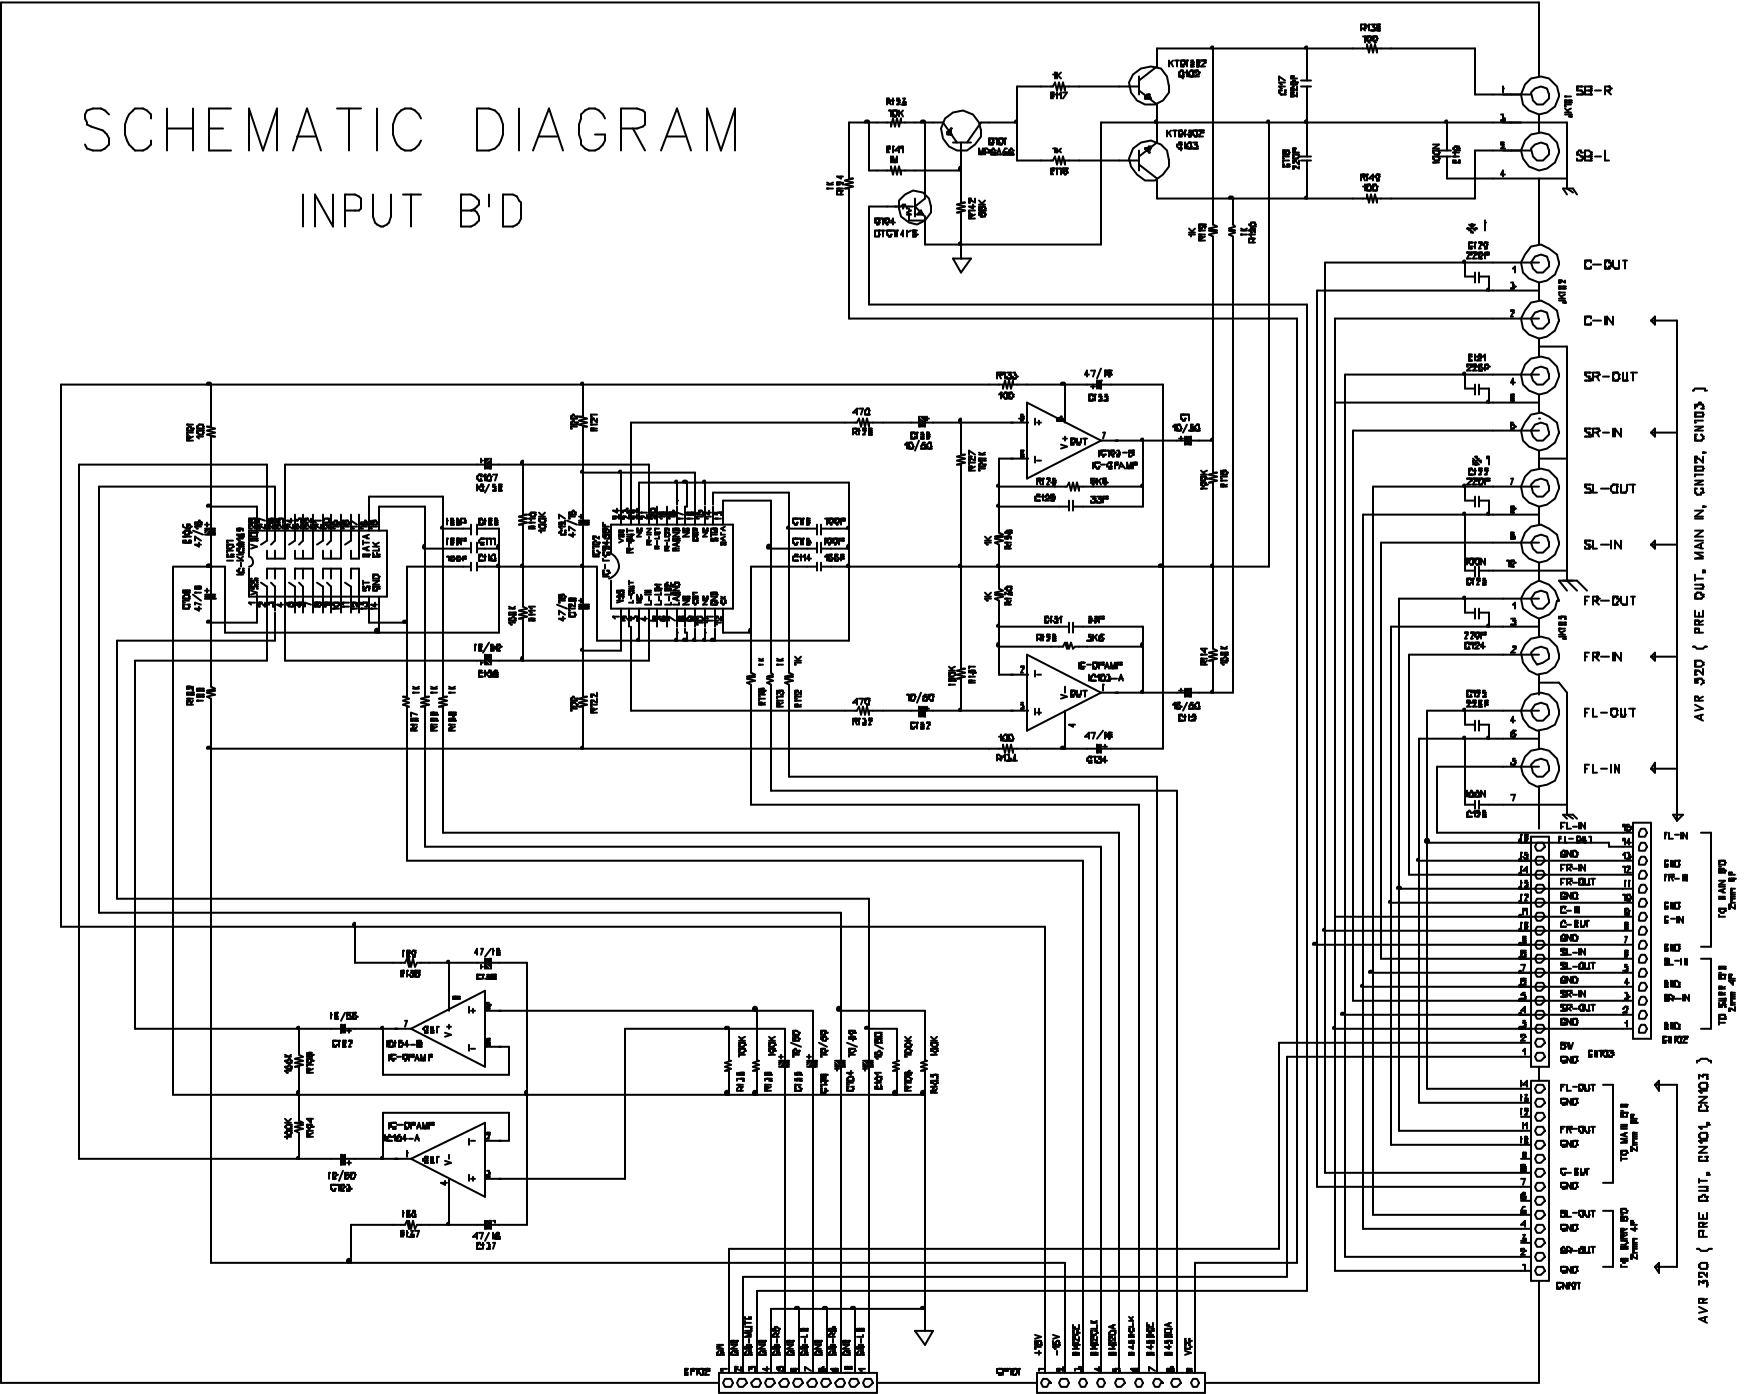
SCHEMATIC DIAGRAM

INPUT B'D

SB-R

SB-L

C-OUT

C-IN

SR-OUT

SR-IN

SL-OUT

SL-IN

FR-OUT

FR-IN

FL-OUT

FL-IN

AVR 320 ( PRE OUT, MAIN IN, CN102, CN103 )

AVR 320 ( PRE OUT, CN101, CN103 )

KTD1302 Q102

KTD1302 Q103

Q101

Q104 DTC144TS

IC103-B IC-OPAMP

IC-OPAMP IC103-A

IC104-B IC-OPAMP

IC-OPAMP IC104-A

IC101

IC102

R133 100

R132

R134

C133 47/16

C134 47/16

C137 47/16

C136 47/16

CN102

CN103

CN101

FL-IN

FL-OUT

GND

FR-IN

FR-OUT

GND

C-IN

C-OUT

GND

SL-IN

SL-OUT

GND

SR-IN

SR-OUT

GND

5V

GND

TO MAIN B'D

TO SURR B'D

+15V

-15V

VCC

CP101

CP102